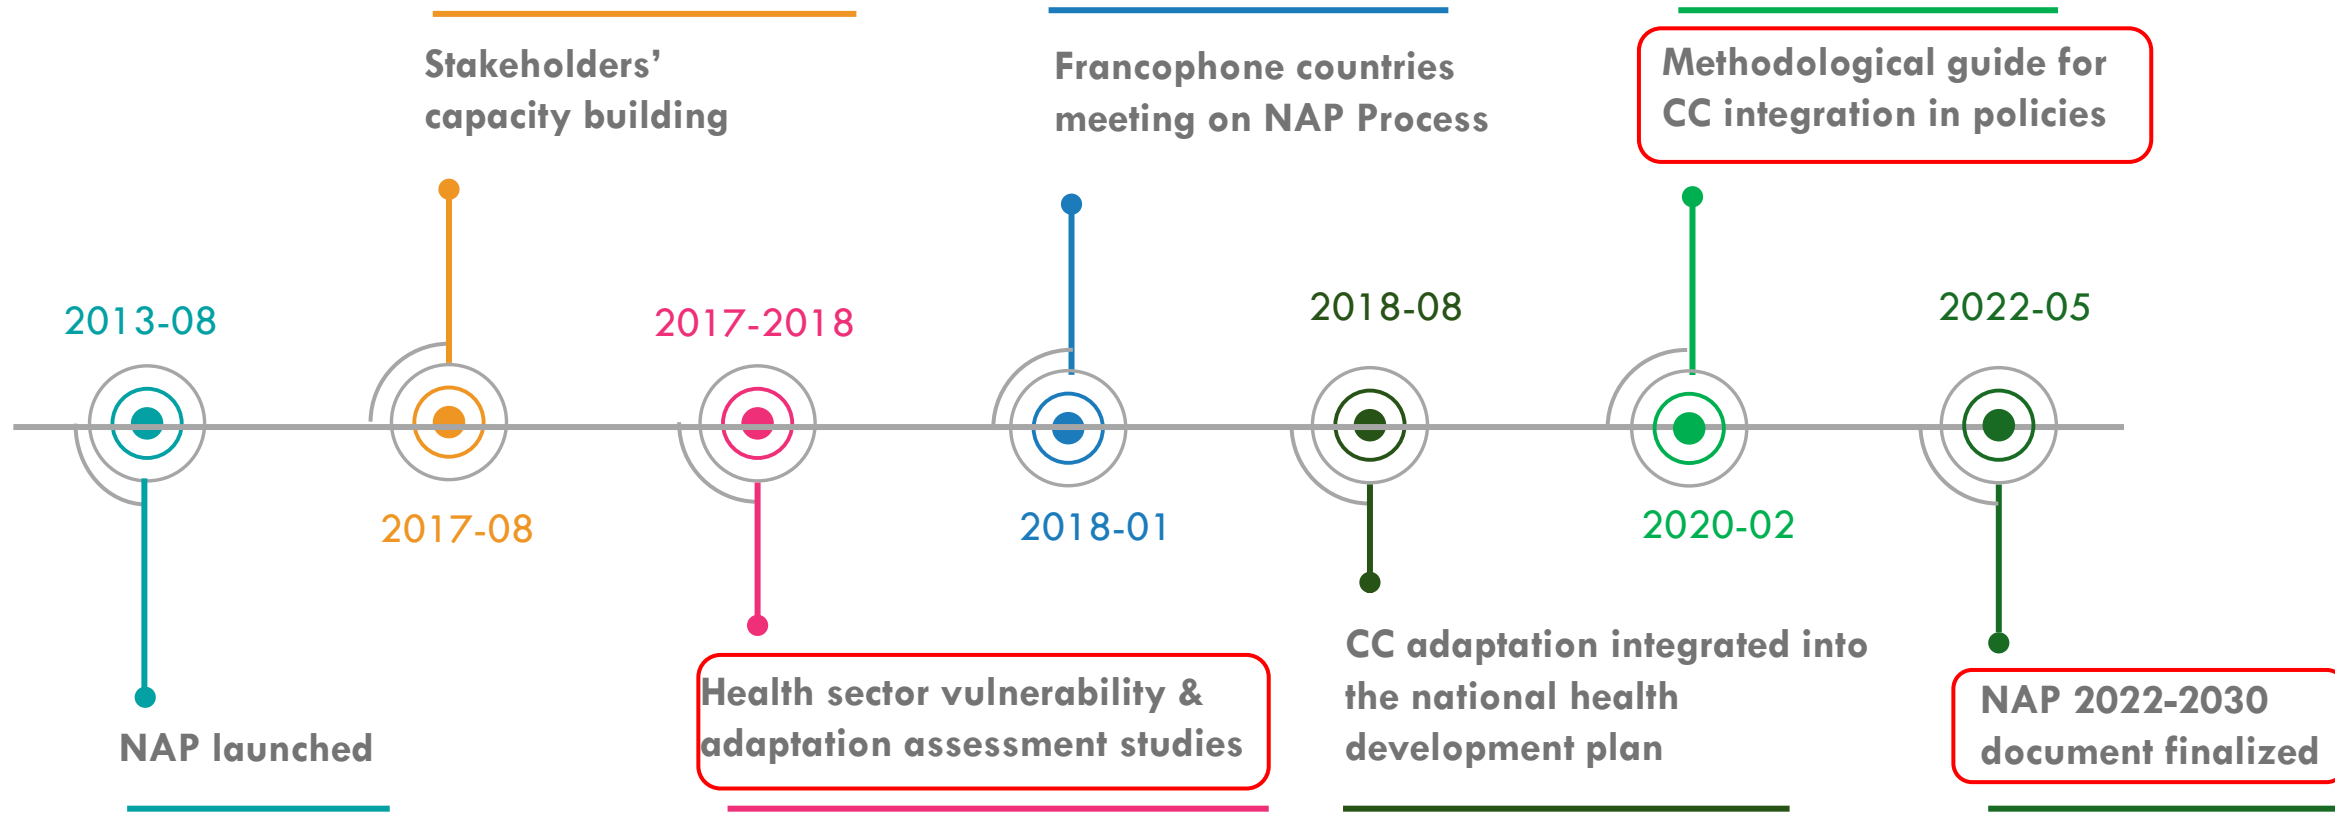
Stakeholders' capacity building

Francophone countries meeting on NAP Process

Methodological guide for CC integration in policies

2013-08

2017-2018

2018-08

2022-05

2017-08

2018-01

2020-02

NAP launched

Health sector vulnerability & adaptation assessment studies

CC adaptation integrated into the national health development plan

NAP 2022-2030 document finalized